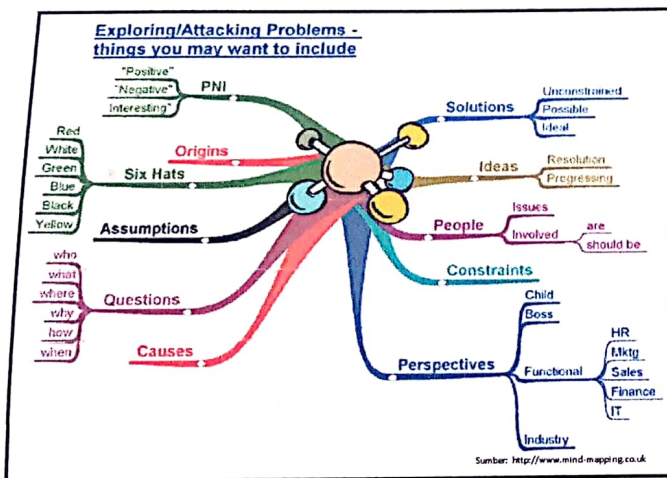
Exploring/Attacking Problems - things you may want to include

PNI
"Positive"
"Negative"
Interesting"

Origins

Six Hats
Red
White
Green
Blue
Black
Yellow

Assumptions

Questions
who
what
where
why
how
when

Causes

Solutions
Unconstrained
Possible
Ideal

Ideas
Resolution
Progressing

People
Issues
Involved
are
should be

Constraints

Perspectives
Child
Boss
Functional
HR
Mktg
Sales
Finance
IT
Industry

Sumber: http://www.mind-mapping.co.uk